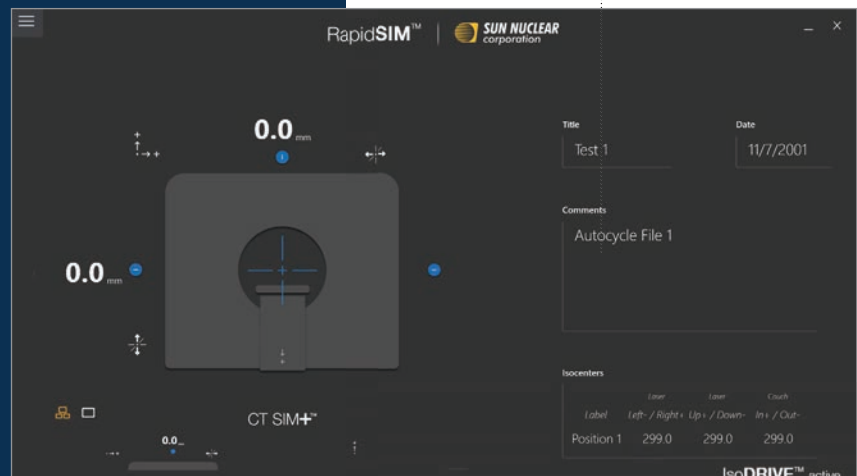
RapidSIM™ | SUN NUCLEAR corporation

0.0 mm

0.0 mm

CT SIM+™

0.0

Title
Test 1

Date
11/7/2001

Comments
Autocycle File 1

Isocenters

| Label | Laser Left- / Right+ | Laser Up+ / Down- | Couch In+ / Out- |
|---|---|---|---|
| Position 1 | 299.0 | 299.0 | 299.0 |

IsoDRIVE™ active